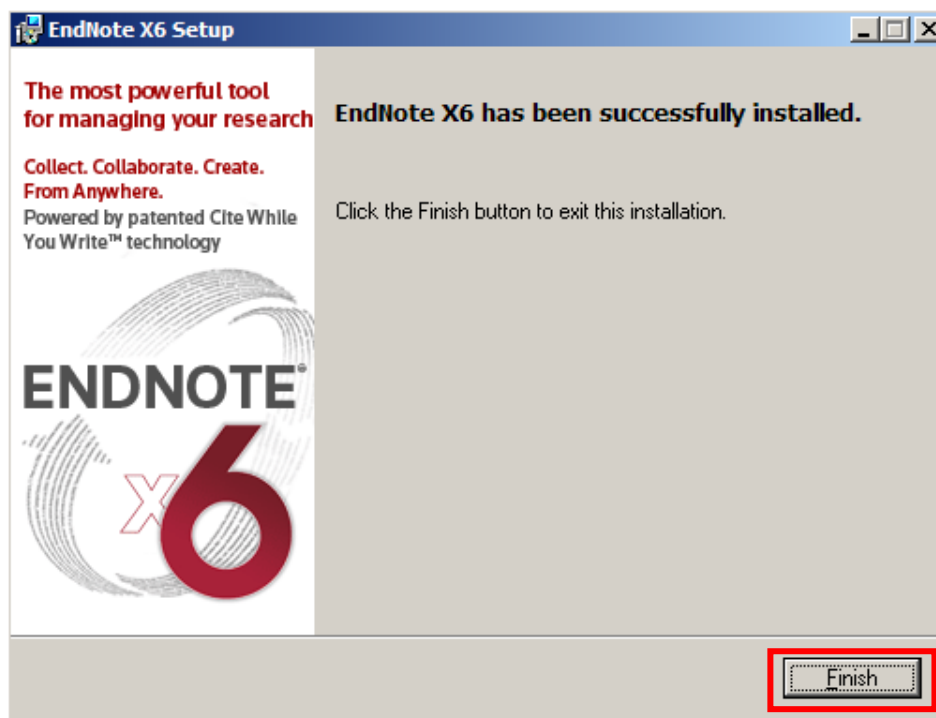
EndNote X6 Setup

The most powerful tool for managing your research

Collect. Collaborate. Create. From Anywhere.

Powered by patented Cite While You Write™ technology

ENDNOTE®

X6

EndNote X6 has been successfully installed.

Click the Finish button to exit this installation.

Finish